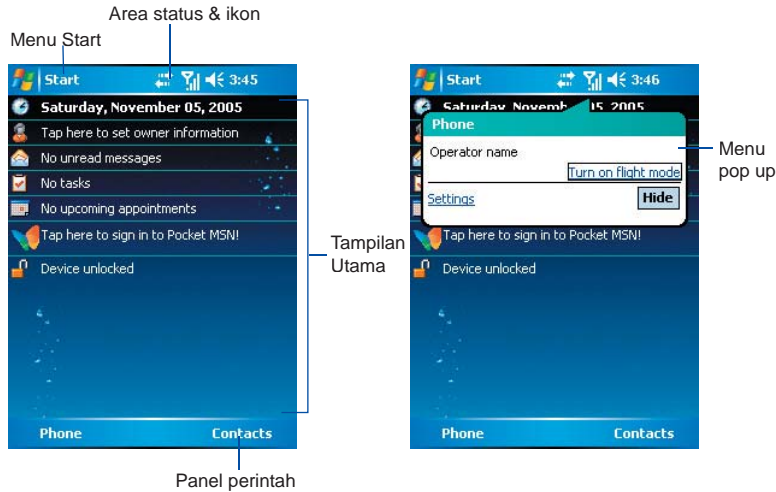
Area status & ikon

Menu Start

Start 3:45

Saturday, November 05, 2005

Tap here to set owner information

No unread messages

No tasks

No upcoming appointments

Tap here to sign in to Pocket MSN!

Device unlocked

Phone

Contacts

Tampilan Utama

Panel perintah

Start 3:46

Saturday, Novemb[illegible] 05, 2005

Phone

Operator name

Turn on flight mode

Settings

Hide

Tap here to sign in to Pocket MSN!

Device unlocked

Phone

Contacts

Menu pop up